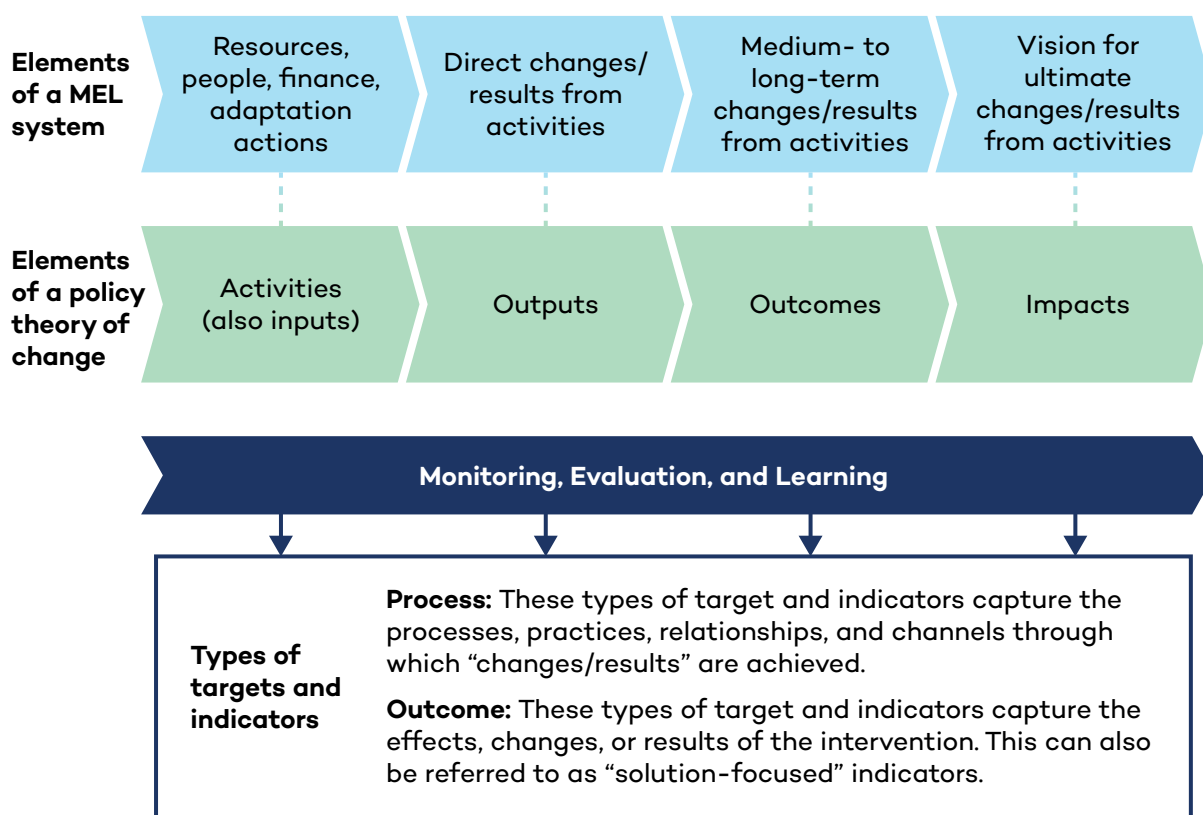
**Elements of a MEL system**

Resources, people, finance, adaptation actions

Direct changes/ results from activities

Medium- to long-term changes/results from activities

Vision for ultimate changes/results from activities

**Elements of a policy theory of change**

Activities (also inputs)

Outputs

Outcomes

Impacts

**Monitoring, Evaluation, and Learning**

**Types of targets and indicators**

**Process:** These types of target and indicators capture the processes, practices, relationships, and channels through which "changes/results" are achieved.

**Outcome:** These types of target and indicators capture the effects, changes, or results of the intervention. This can also be referred to as "solution-focused" indicators.